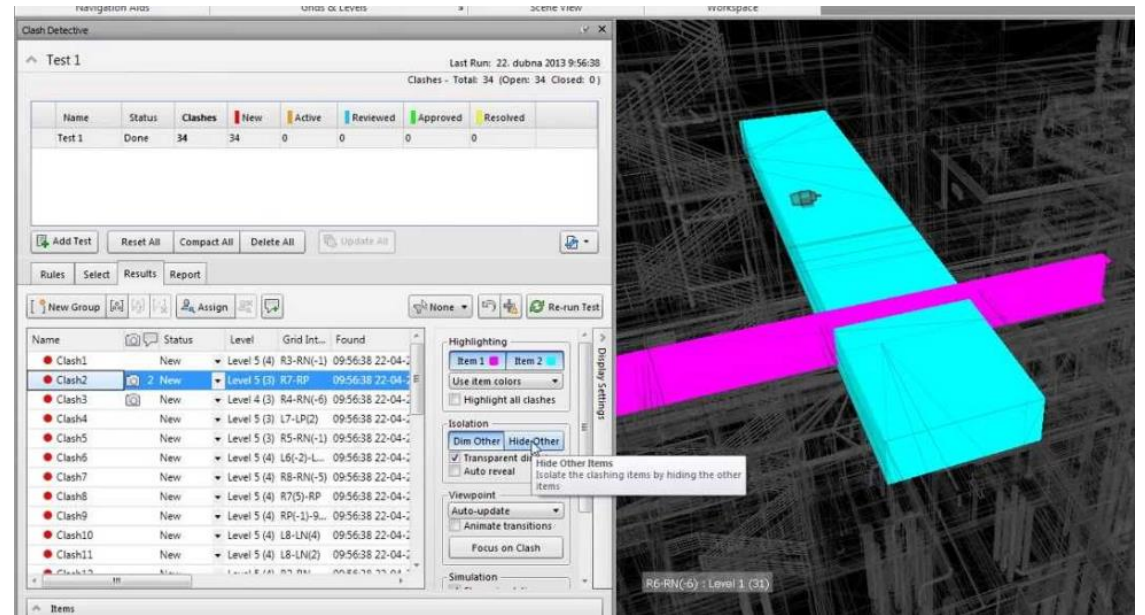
Navigation Aids | Grids & Levels | Scene View | Workspace

Clash Detective

Test 1

Last Run: 22. dubna 2013 9:56:38
Clashes - Total: 34 (Open: 34 Closed: 0)

| Name | Status | Clashes | New | Active | Reviewed | Approved | Resolved |
|---|---|---|---|---|---|---|---|
| Test 1 | Done | 34 | 34 | 0 | 0 | 0 | 0 |

Add Test | Reset All | Compact All | Delete All | Update All

Rules | Select | Results | Report

New Group | Assign | None | Re-run Test

| Name | | Status | Level | Grid Int... | Found |
|---|---|---|---|---|---|
| Clash1 | | New | Level 5 (4) | R3-RN(-1) | 09:56:38 22-04-2 |
| Clash2 | 2 | New | Level 5 (3) | R7-RP | 09:56:38 22-04-2 |
| Clash3 | | New | Level 4 (3) | R4-RN(-6) | 09:56:38 22-04-2 |
| Clash4 | | New | Level 5 (3) | L7-LP(2) | 09:56:38 22-04-2 |
| Clash5 | | New | Level 5 (3) | R5-RN(-1) | 09:56:38 22-04-2 |
| Clash6 | | New | Level 5 (4) | L6(-2)-L... | 09:56:38 22-04-2 |
| Clash7 | | New | Level 5 (4) | R8-RN(-5) | 09:56:38 22-04-2 |
| Clash8 | | New | Level 5 (4) | R7(5)-RP | 09:56:38 22-04-2 |
| Clash9 | | New | Level 5 (4) | RP(-1)-9... | 09:56:38 22-04-2 |
| Clash10 | | New | Level 5 (4) | L8-LN(4) | 09:56:38 22-04-2 |
| Clash11 | | New | Level 5 (4) | L8-LN(2) | 09:56:38 22-04-2 |
| Clash12 | | New | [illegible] | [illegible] | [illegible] |

Highlighting
Item 1 | Item 2
Use item colors
Highlight all clashes

Isolation
Dim Other | Hide Other
Transparent di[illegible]
Auto reveal

Hide Other Items
Isolate the clashing items by hiding the other items

Viewpoint
Auto-update
Animate transitions
Focus on Clash

Simulation

Display Settings

R6-RN(-6) : Level 1 (31)

Items